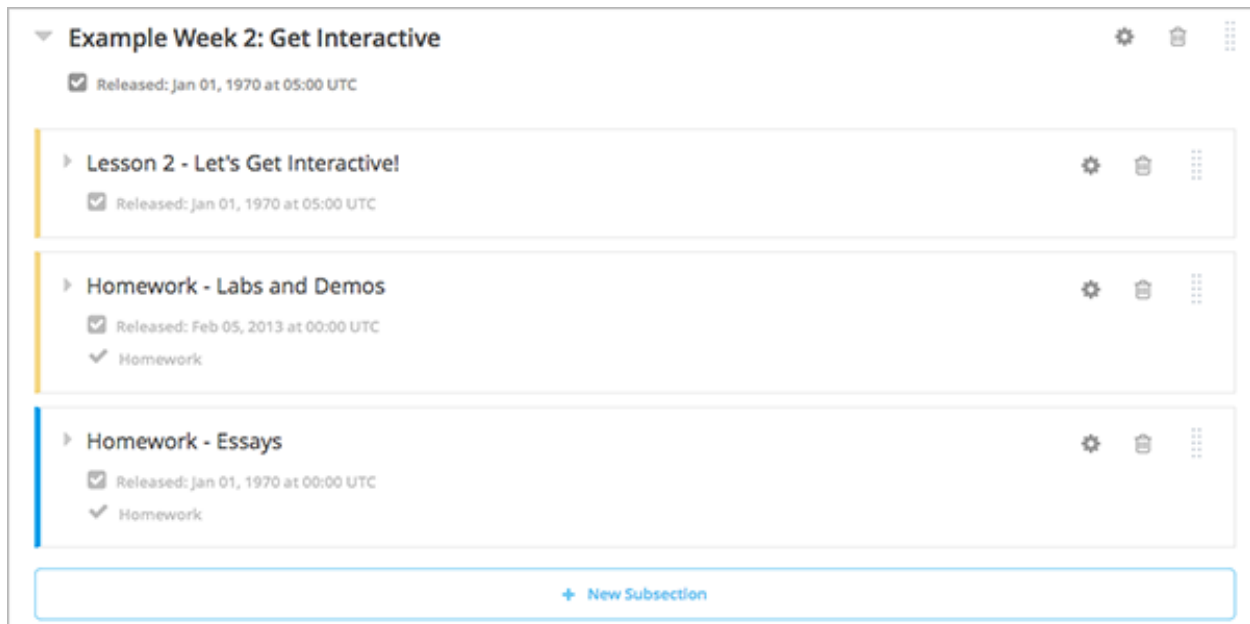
Example Week 2: Get Interactive

Released: Jan 01, 1970 at 05:00 UTC

Lesson 2 - Let's Get Interactive!

Released: Jan 01, 1970 at 05:00 UTC

Homework - Labs and Demos

Released: Feb 05, 2013 at 00:00 UTC

Homework

Homework - Essays

Released: Jan 01, 1970 at 00:00 UTC

Homework

+ New Subsection